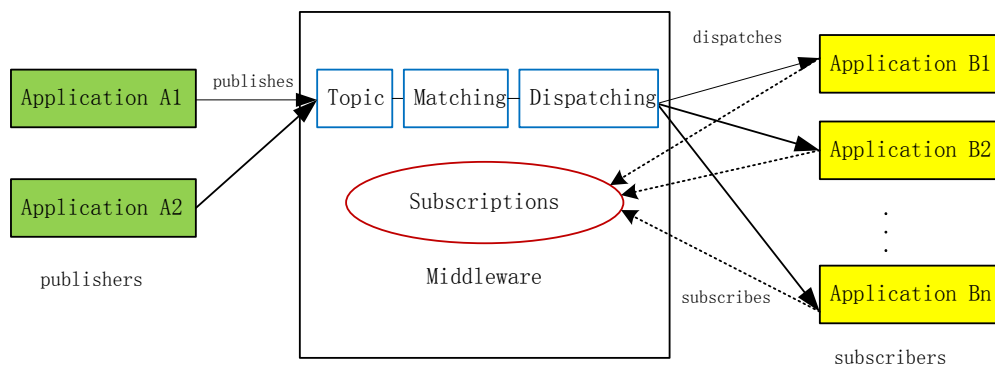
Application A1

publishes

Application A2

publishers

Topic

Matching

Dispatching

Subscriptions

Middleware

dispatches

Application B1

Application B2

.
.
.

Application Bn

subscribes

subscribers